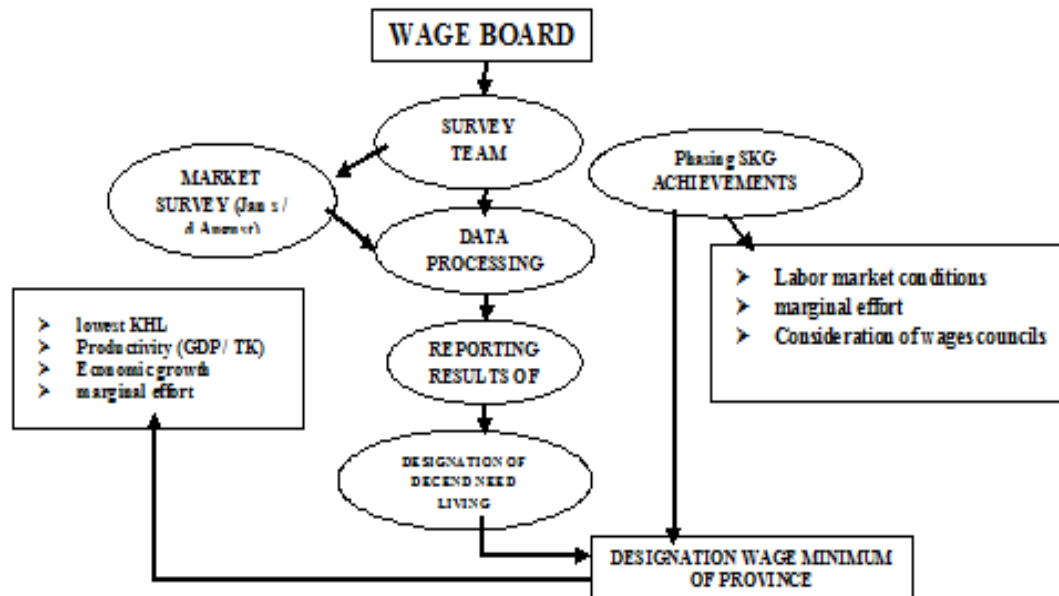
WAGE BOARD

SURVEY TEAM

MARKET SURVEY (Jan s / d August)

Phasing SKG ACHIEVEMENTS

DATA PROCESSING

➤ Labor market conditions
➤ marginal effort
➤ Consideration of wages councils

➤ lowest KHL
➤ Productivity (GDP/ TK)
➤ Economic growth
➤ marginal effort

REPORTING RESULTS OF

DESIGNATION OF DECEND NEED LIVING

DESIGNATION WAGE MINIMUM OF PROVINCE